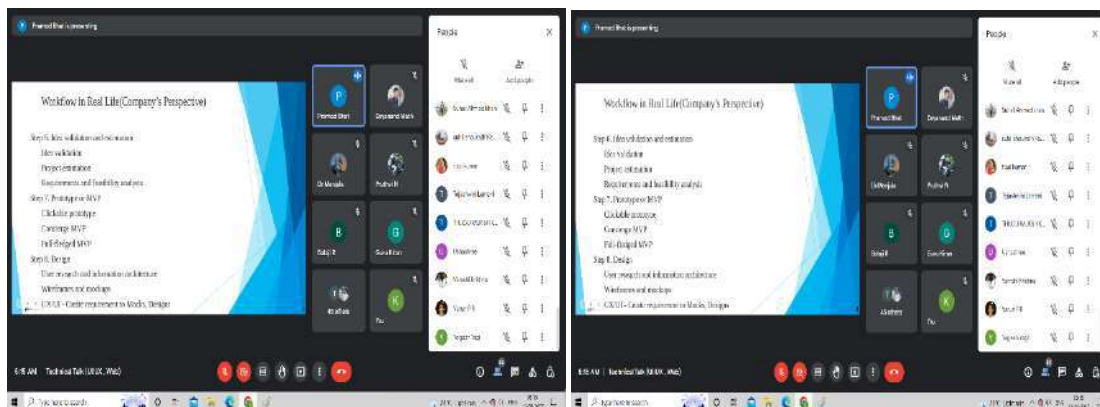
Pramod Bhat is presenting

Workflow in Real Life(Company's Perspective)

Step 6. Idea validation and estimation
Idea validation
Project estimation
Requirements and feasibility analysis
Step 7. Prototype or MVP
Clickable prototype
Concierge MVP
Full-fledged MVP
Step 8. Design
User research and information architecture
Wireframes and mockups
UX/UI - Create requirement to Mocks, Designs

People
Mute all
Add people

Pramod Bhat
Dayanand Math
Dr Manjula
Prathvi N
Balaji R
Guru Kiran
K
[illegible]

6:15 AM | Technical Talk (UI/UX, Web)

Type here to search

Pramod Bhat is presenting

Workflow in Real Life(Company's Perspective)

Step 6. Idea validation and estimation
Idea validation
Project estimation
Requirements and feasibility analysis
Step 7. Prototype or MVP
Clickable prototype
Concierge MVP
Full-fledged MVP
Step 8. Design
User research and information architecture
Wireframes and mockups
UX/UI - Create requirement to Mocks, Designs

People
Mute all
Add people

Pramod Bhat
Dayanand Math
Dr Manjula
Prathvi N
Balaji R
Guru Kiran
K
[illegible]

6:15 AM | Technical Talk (UI/UX, Web)

Type here to search